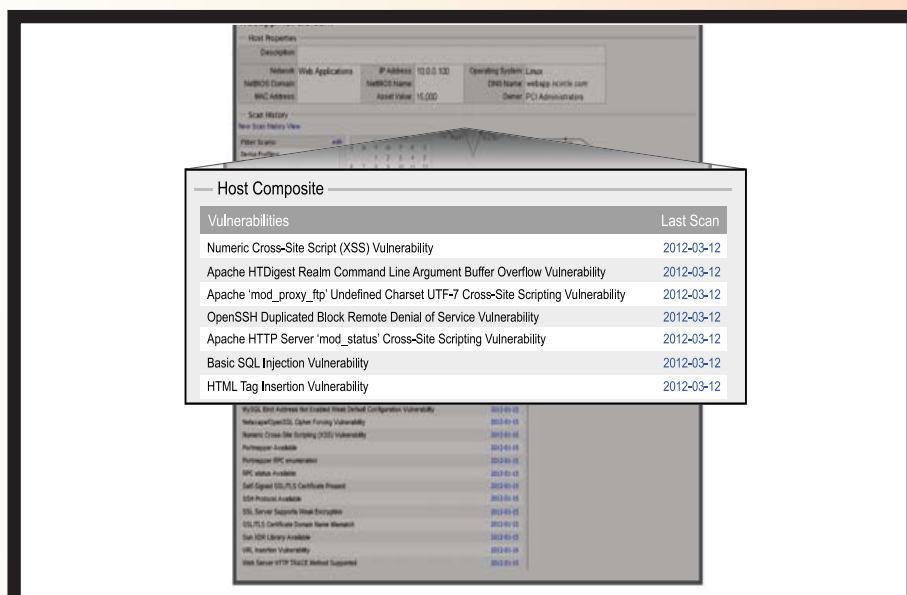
Host Properties

Description

Network Web Applications IP Address 10.0.0.100 Operating System Linux
NetBIOS Domain NetBIOS Name DNS Name webapp.ncircle.com
MAC Address Asset Value 15,000 Owner PCI Administrators

Scan History
New Scan History View

Host Composite

| Vulnerabilities | Last Scan |
|---|---|
| Numeric Cross-Site Script (XSS) Vulnerability | 2012-03-12 |
| Apache HTDigest Realm Command Line Argument Buffer Overflow Vulnerability | 2012-03-12 |
| Apache 'mod_proxy_ftp' Undefined Charset UTF-7 Cross-Site Scripting Vulnerability | 2012-03-12 |
| OpenSSH Duplicated Block Remote Denial of Service Vulnerability | 2012-03-12 |
| Apache HTTP Server 'mod_status' Cross-Site Scripting Vulnerability | 2012-03-12 |
| Basic SQL Injection Vulnerability | 2012-03-12 |
| HTML Tag Insertion Vulnerability | 2012-03-12 |

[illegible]